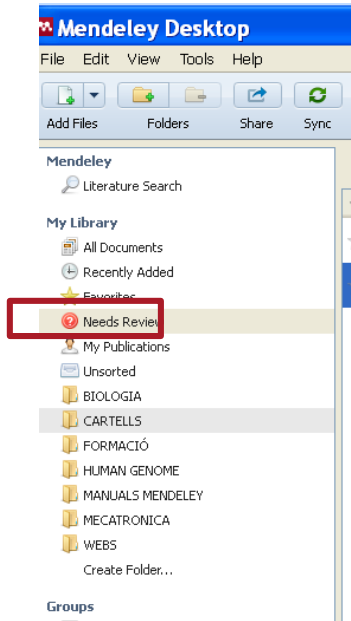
Mendeley Desktop

File Edit View Tools Help

Add Files Folders Share Sync

Mendeley
Literature Search

My Library
All Documents
Recently Added
Favorites
Needs Review
My Publications
Unsorted
BIOLOGIA
CARTELLS
FORMACIÓ
HUMAN GENOME
MANUALS MENDELEY
MECATRONICA
WEBS
Create Folder...

Groups